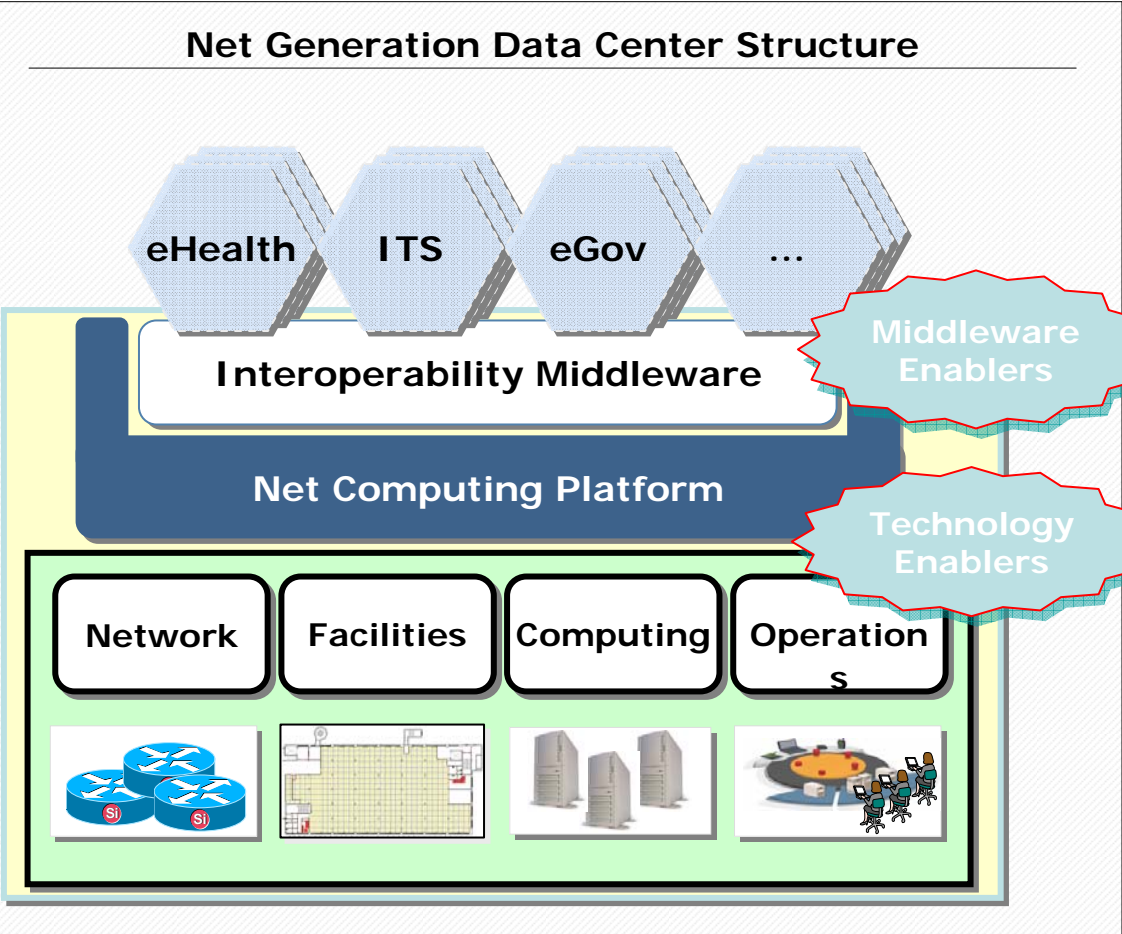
Net Generation Data Center Structure

eHealth

ITS

eGov

...

Middleware Enablers

Interoperability Middleware

Net Computing Platform

Technology Enablers

Network

Facilities

Computing

Operation s

Si

Si